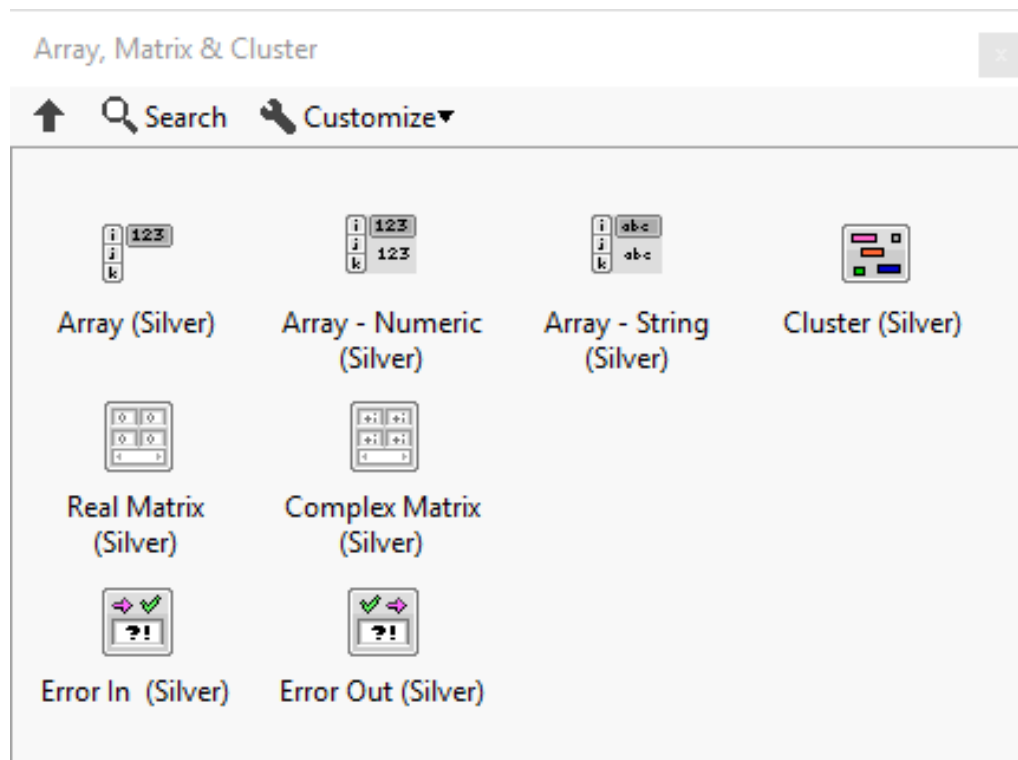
Array, Matrix & Cluster

Search Customize

123
Array (Silver)

123
123
Array - Numeric (Silver)

abc
abc
Array - String (Silver)

Cluster (Silver)

Real Matrix (Silver)

Complex Matrix (Silver)

?!
Error In  (Silver)

?!
Error Out (Silver)